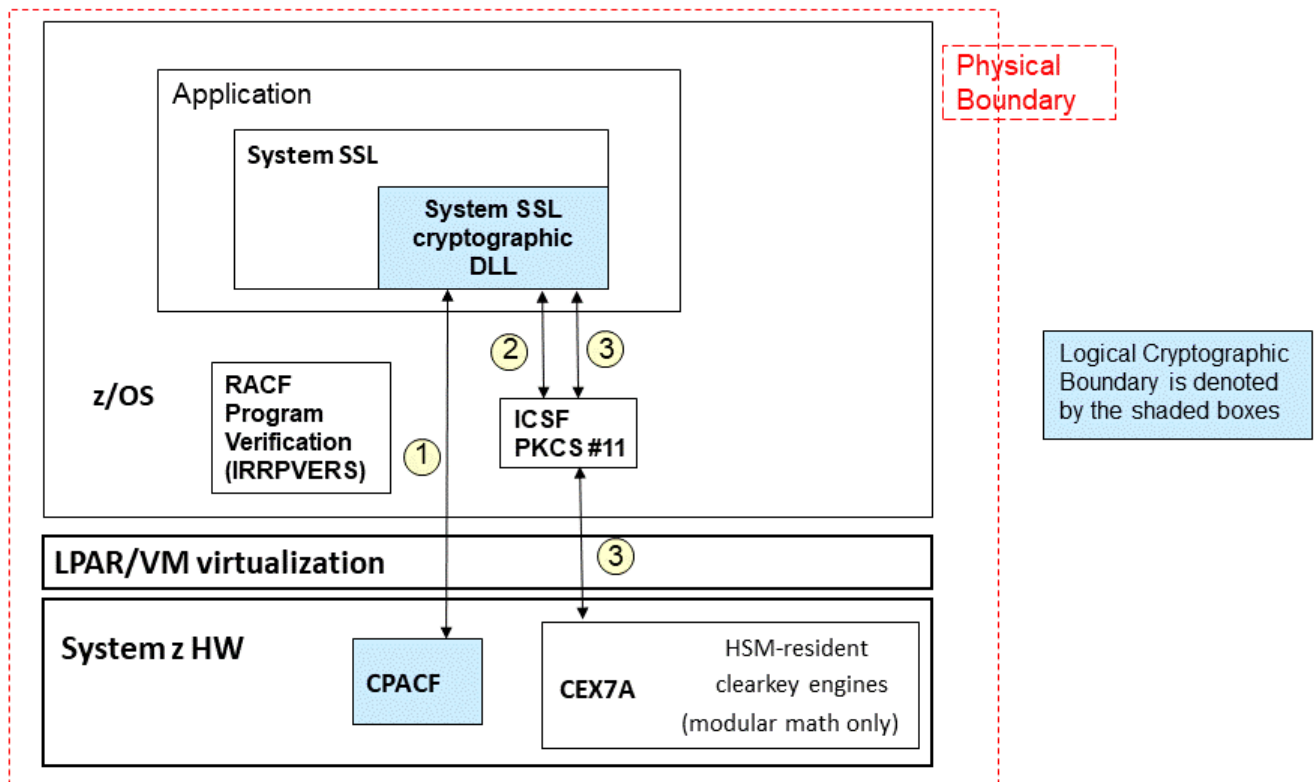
Physical Boundary

Application

System SSL

System SSL cryptographic DLL

2

3

z/OS

RACF Program Verification (IRRPVERS)

1

ICSF PKCS #11

Logical Cryptographic Boundary is denoted by the shaded boxes

3

LPAR/VM virtualization

System z HW

CPACF

CEX7A

HSM-resident clearkey engines (modular math only)